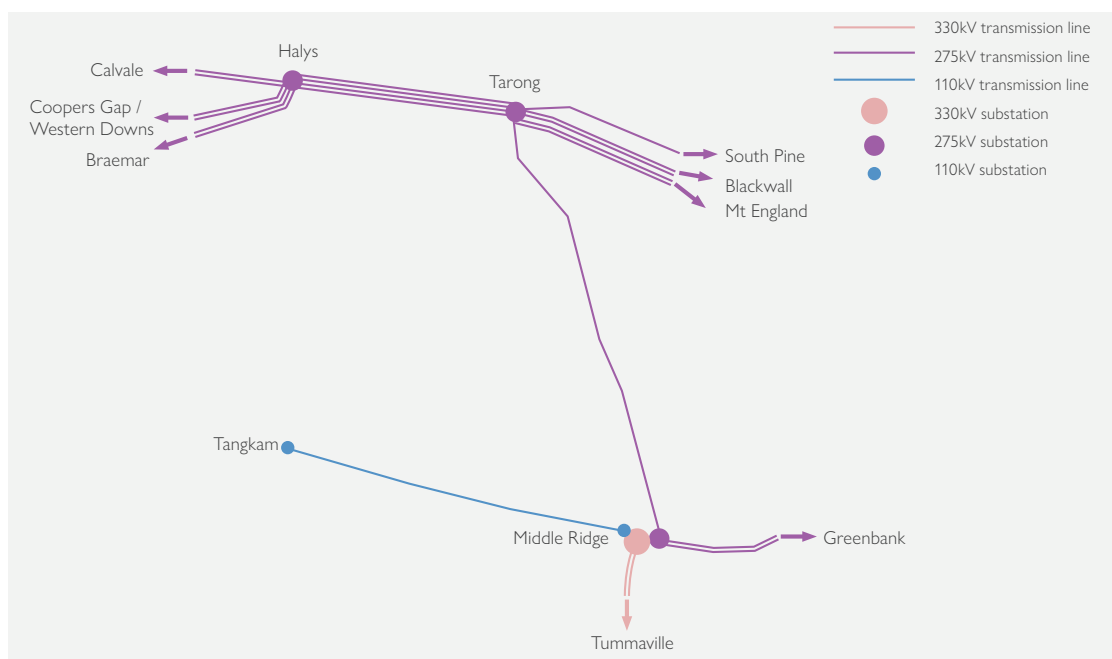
330kV transmission line
275kV transmission line
110kV transmission line
330kV substation
275kV substation
110kV substation

Halys
Calvale
Coopers Gap / Western Downs
Braemar
Tarong
South Pine
Blackwall
Mt England
Tangkam
Middle Ridge
Greenbank
Tummaville